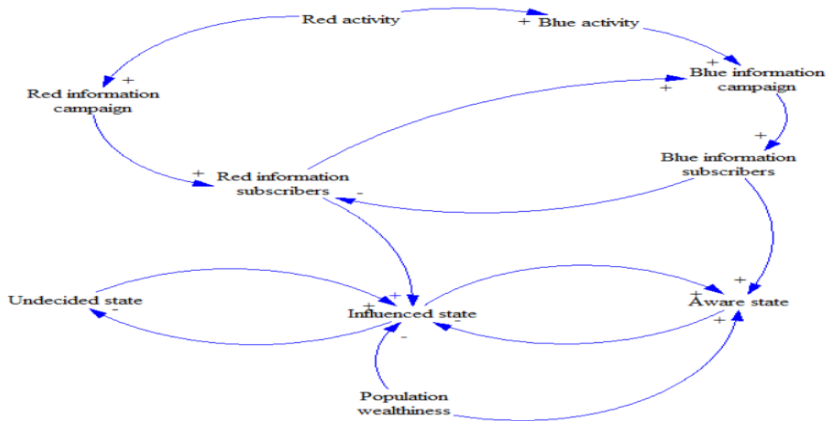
Red activity

+ Blue activity

+
Red information campaign

+
Blue information campaign

+

+
Red information subscribers

-

+
Blue information subscribers

Undecided state

-

+
+
Influenced state

-

+
+
Aware state

-

+

Population wealthiness